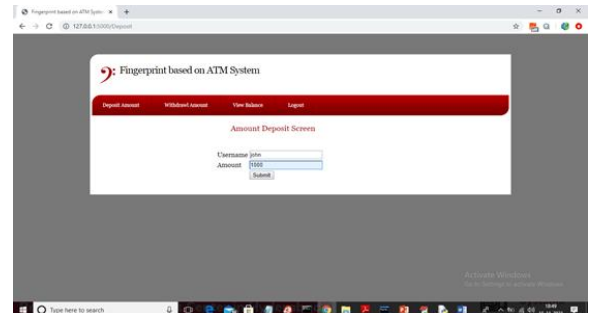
Fingerprint based on ATM Syste ×
127.0.0.1:5000/Deposit

Fingerprint based on ATM System

Deposit Amount
Withdrawl Amount
View Balance
Logout

Amount Deposit Screen

Username john
Amount 1000
Submit

Activate Windows
Go to Settings to activate Windows.

Type here to search
18:49